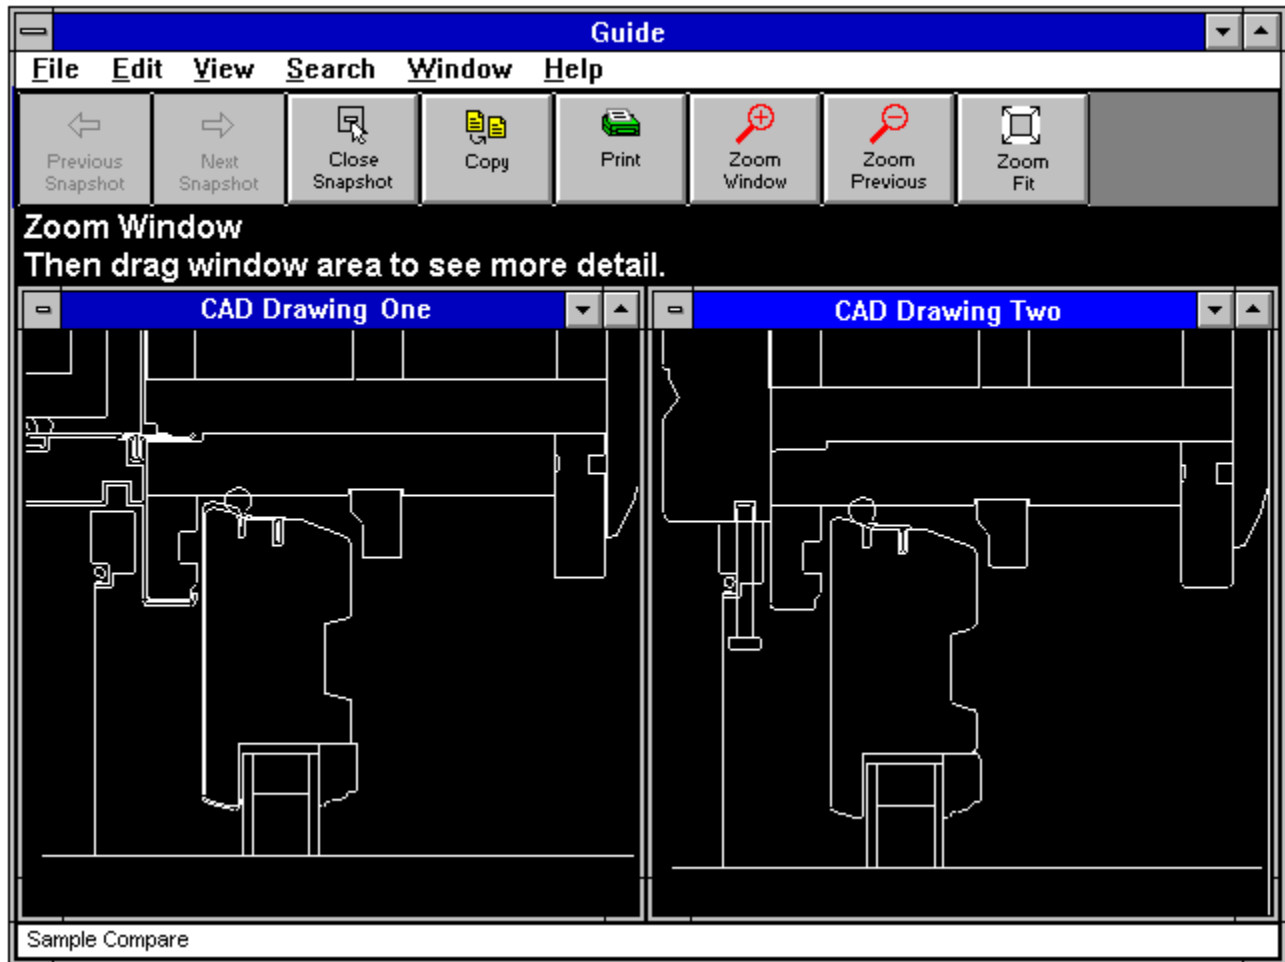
Guide

File Edit View Search Window Help

Previous Snapshot | Next Snapshot | Close Snapshot | Copy | Print | Zoom Window | Zoom Previous | Zoom Fit

Zoom Window
Then drag window area to see more detail.

CAD Drawing One

CAD Drawing Two

Sample Compare